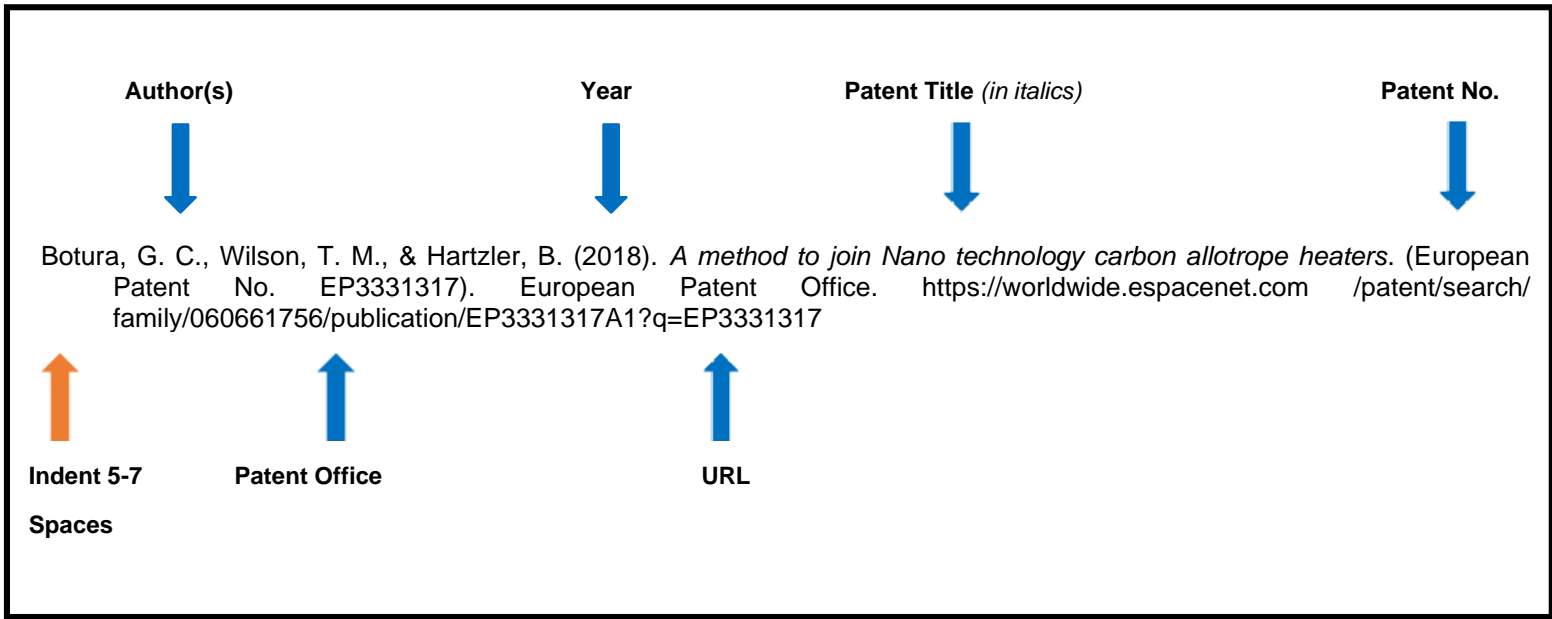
Author(s)

Year

Patent Title *(in italics)*

Patent No.

Botura, G. C., Wilson, T. M., & Hartzler, B. (2018). *A method to join Nano technology carbon allotrope heaters*. (European Patent No. EP3331317). European Patent Office. https://worldwide.espacenet.com /patent/search/ family/060661756/publication/EP3331317A1?q=EP3331317

Indent 5-7 Spaces

Patent Office

URL